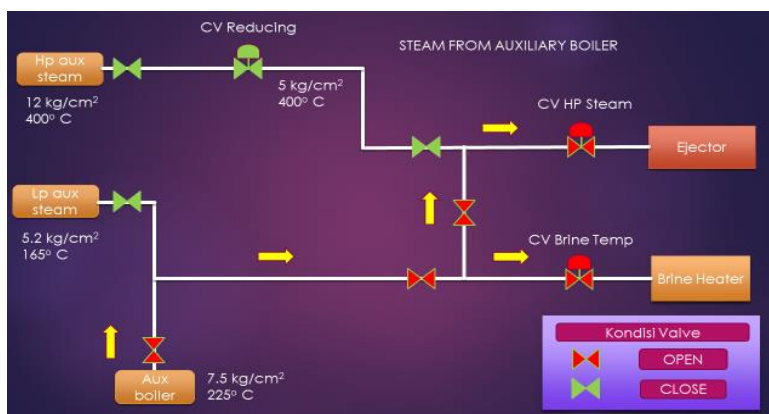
CV Reducing

STEAM FROM AUXILIARY BOILER

Hp aux steam

12 kg/cm$^2$
400$^o$ C

5 kg/cm$^2$
400$^o$ C

CV HP Steam

Ejector

Lp aux steam

5.2 kg/cm$^2$
165$^o$ C

CV Brine Temp

Brine Heater

Kondisi Valve

OPEN

CLOSE

Aux boiler

7.5 kg/cm$^2$
225$^o$ C